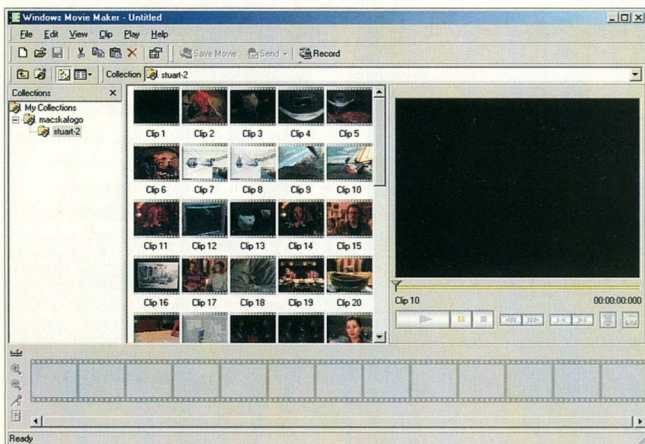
Windows Movie Maker - Untitled

File Edit View Clip Play Help

Save Movie Send Record

Collection stuart-2

Collections

My Collections
macskalogo
stuart-2

Clip 1 Clip 2 Clip 3 Clip 4 Clip 5
Clip 6 Clip 7 Clip 8 Clip 9 Clip 10
Clip 11 Clip 12 Clip 13 Clip 14 Clip 15
Clip 16 Clip 17 Clip 18 Clip 19 Clip 20

Clip 10

00:00:00.000

Ready